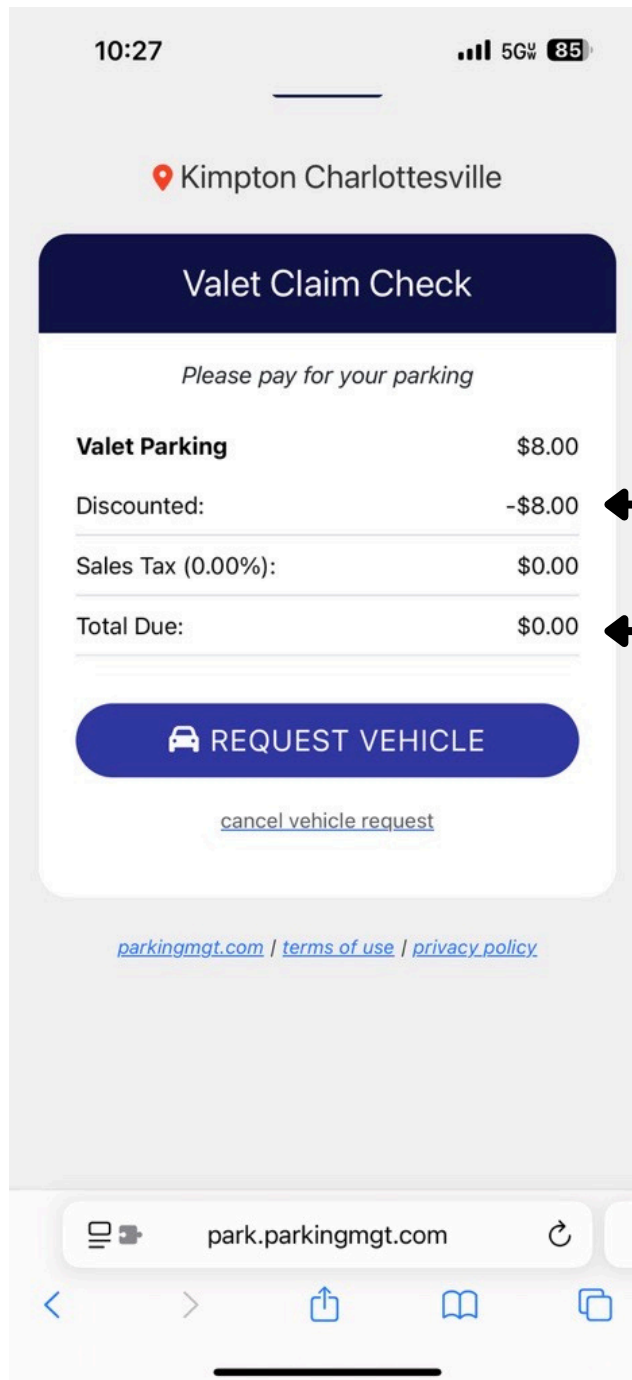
10:27 5G 85

Kimpton Charlottesville

Valet Claim Check

Please pay for your parking

| | |
|---|---|
| **Valet Parking** | $8.00 |
| Discounted: | -$8.00 |
| Sales Tax (0.00%): | $0.00 |
| Total Due: | $0.00 |

REQUEST VEHICLE

cancel vehicle request

parkingmgt.com | terms of use | privacy policy

park.parkingmgt.com